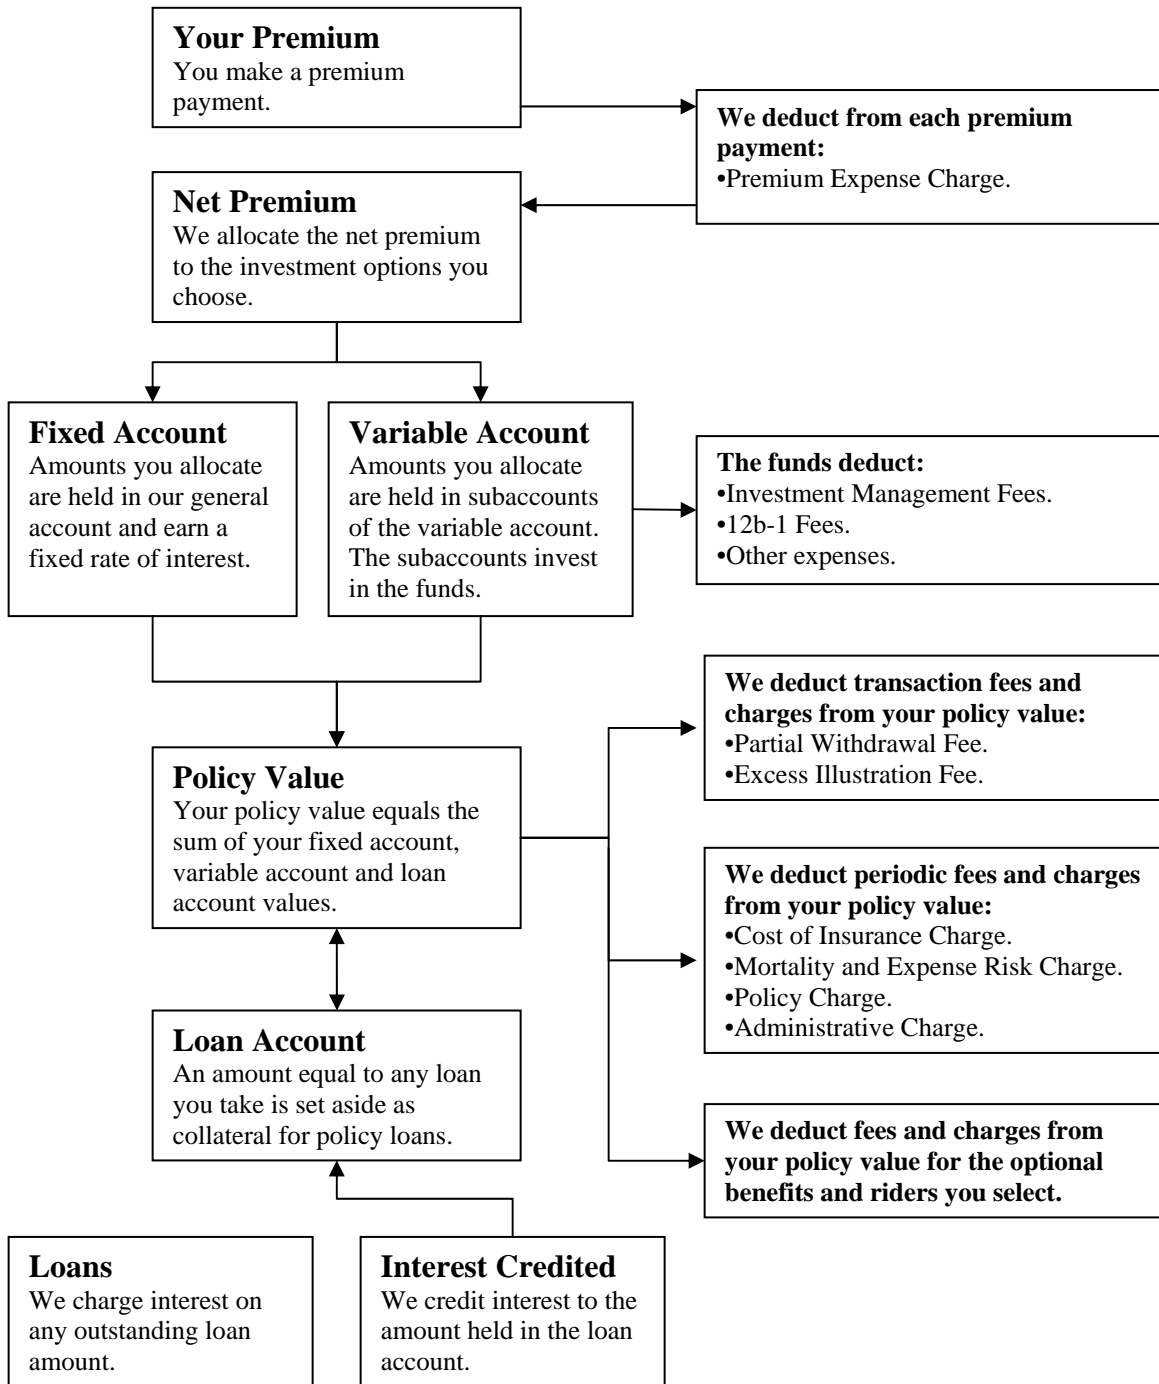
**Your Premium**
You make a premium payment.

**We deduct from each premium payment:**
•Premium Expense Charge.

**Net Premium**
We allocate the net premium to the investment options you choose.

**Fixed Account**
Amounts you allocate are held in our general account and earn a fixed rate of interest.

**Variable Account**
Amounts you allocate are held in subaccounts of the variable account. The subaccounts invest in the funds.

**The funds deduct:**
•Investment Management Fees.
•12b-1 Fees.
•Other expenses.

**We deduct transaction fees and charges from your policy value:**
•Partial Withdrawal Fee.
•Excess Illustration Fee.

**Policy Value**
Your policy value equals the sum of your fixed account, variable account and loan account values.

**We deduct periodic fees and charges from your policy value:**
•Cost of Insurance Charge.
•Mortality and Expense Risk Charge.
•Policy Charge.
•Administrative Charge.

**Loan Account**
An amount equal to any loan you take is set aside as collateral for policy loans.

**We deduct fees and charges from your policy value for the optional benefits and riders you select.**

**Loans**
We charge interest on any outstanding loan amount.

**Interest Credited**
We credit interest to the amount held in the loan account.